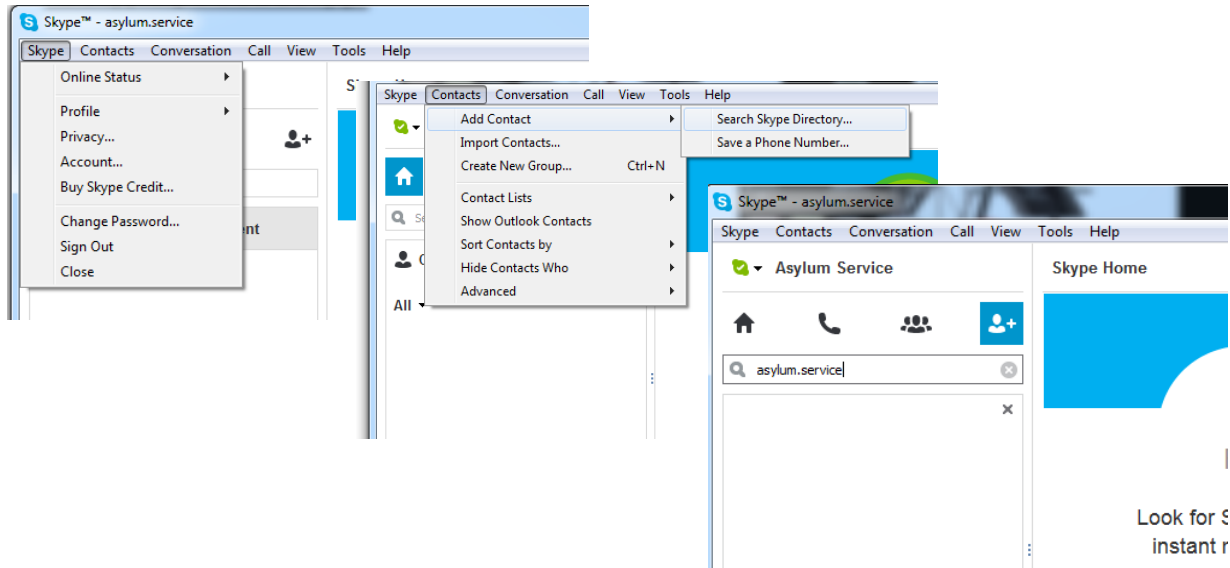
Skype™ - asylum.service

Skype Contacts Conversation Call View Tools Help

Online Status
Profile
Privacy...
Account...
Buy Skype Credit...
Change Password...
Sign Out
Close

nt

Skype Contacts Conversation Call View Tools Help

Add Contact
Import Contacts...
Create New Group... Ctrl+N
Contact Lists
Show Outlook Contacts
Sort Contacts by
Hide Contacts Who
Advanced

Search Skype Directory...
Save a Phone Number...

All

Skype™ - asylum.service

Skype Contacts Conversation Call View Tools Help

Asylum Service

Skype Home

asylum.service

Look for S
instant r